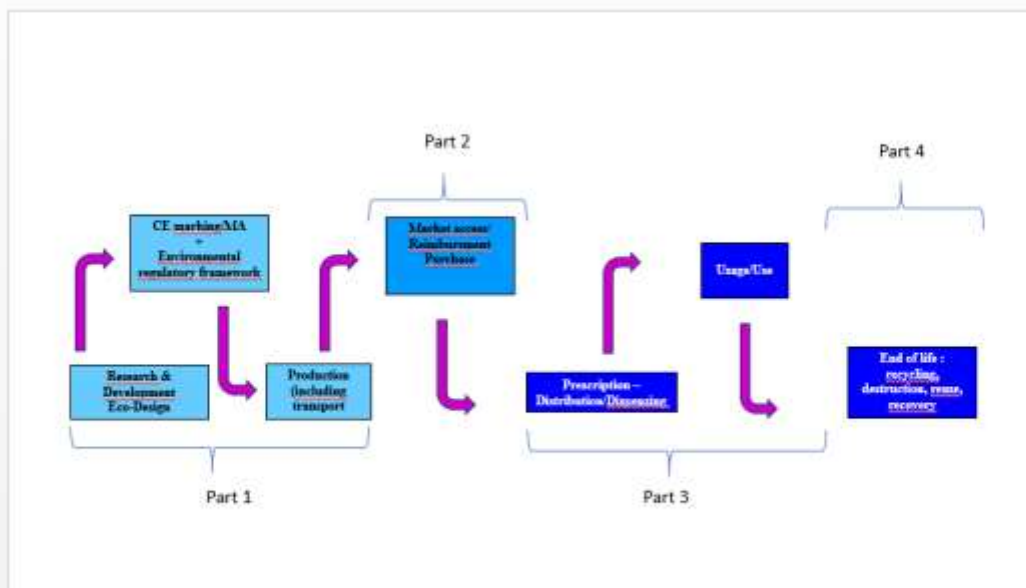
Part 2

Part 4

CE marking/MA + Environmental regulatory framework

Market access/ Reimbursement Purchase

Usage/Use

Research & Development Eco-Design

Production (including transport

Prescription – Distribution/Dispensing

End of life : recycling, destruction, reuse, recovery

Part 1

Part 3